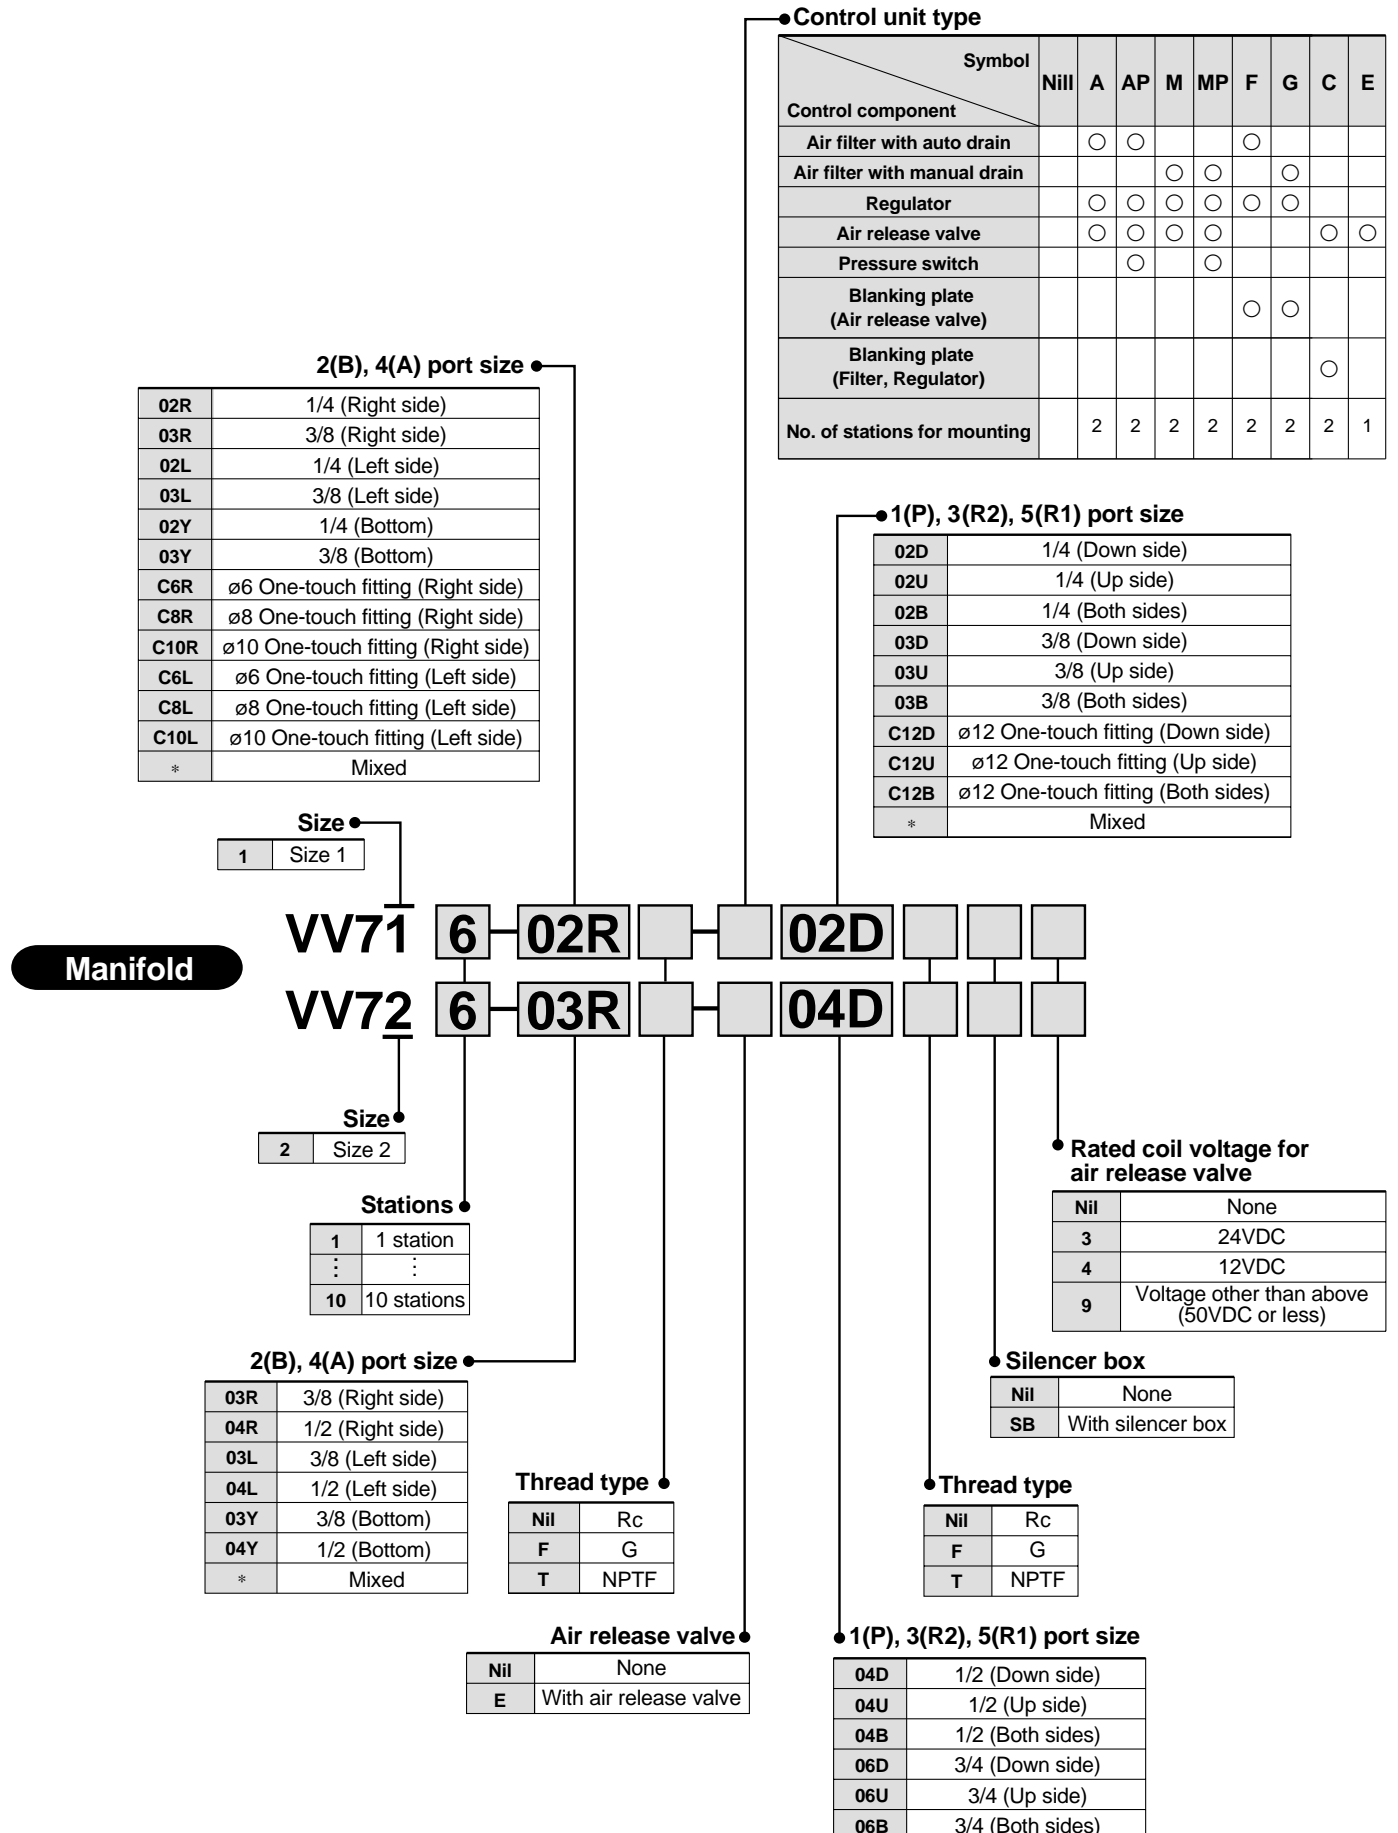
Control unit type

| Symbol / Control component | Nill | A | AP | M | MP | F | G | C | E |
|---|---|---|---|---|---|---|---|---|---|
| Air filter with auto drain | | ○ | ○ | | | ○ | | | |
| Air filter with manual drain | | | | ○ | ○ | | ○ | | |
| Regulator | | ○ | ○ | ○ | ○ | ○ | ○ | | |
| Air release valve | | ○ | ○ | ○ | ○ | | | ○ | ○ |
| Pressure switch | | | ○ | | ○ | | | | |
| Blanking plate (Air release valve) | | | | | | ○ | ○ | | |
| Blanking plate (Filter, Regulator) | | | | | | | | ○ | |
| No. of stations for mounting | | 2 | 2 | 2 | 2 | 2 | 2 | 2 | 1 |

2(B), 4(A) port size

| 02R | 1/4 (Right side) |
|---|---|
| 03R | 3/8 (Right side) |
| 02L | 1/4 (Left side) |
| 03L | 3/8 (Left side) |
| 02Y | 1/4 (Bottom) |
| 03Y | 3/8 (Bottom) |
| C6R | ø6 One-touch fitting (Right side) |
| C8R | ø8 One-touch fitting (Right side) |
| C10R | ø10 One-touch fitting (Right side) |
| C6L | ø6 One-touch fitting (Left side) |
| C8L | ø8 One-touch fitting (Left side) |
| C10L | ø10 One-touch fitting (Left side) |
| * | Mixed |

1(P), 3(R2), 5(R1) port size

| 02D | 1/4 (Down side) |
|---|---|
| 02U | 1/4 (Up side) |
| 02B | 1/4 (Both sides) |
| 03D | 3/8 (Down side) |
| 03U | 3/8 (Up side) |
| 03B | 3/8 (Both sides) |
| C12D | ø12 One-touch fitting (Down side) |
| C12U | ø12 One-touch fitting (Up side) |
| C12B | ø12 One-touch fitting (Both sides) |
| * | Mixed |

Size

| 1 | Size 1 |
|---|---|

Manifold

VV71 6 02R - 02D
VV72 6 03R - 04D

Size

| 2 | Size 2 |
|---|---|

Stations

| 1 | 1 station |
|---|---|
| ⋮ | ⋮ |
| 10 | 10 stations |

Rated coil voltage for air release valve

| Nil | None |
|---|---|
| 3 | 24VDC |
| 4 | 12VDC |
| 9 | Voltage other than above (50VDC or less) |

2(B), 4(A) port size

| 03R | 3/8 (Right side) |
|---|---|
| 04R | 1/2 (Right side) |
| 03L | 3/8 (Left side) |
| 04L | 1/2 (Left side) |
| 03Y | 3/8 (Bottom) |
| 04Y | 1/2 (Bottom) |
| * | Mixed |

Silencer box

| Nil | None |
|---|---|
| SB | With silencer box |

Thread type

| Nil | Rc |
|---|---|
| F | G |
| T | NPTF |

Thread type

| Nil | Rc |
|---|---|
| F | G |
| T | NPTF |

Air release valve

| Nil | None |
|---|---|
| E | With air release valve |

1(P), 3(R2), 5(R1) port size

| 04D | 1/2 (Down side) |
|---|---|
| 04U | 1/2 (Up side) |
| 04B | 1/2 (Both sides) |
| 06D | 3/4 (Down side) |
| 06U | 3/4 (Up side) |
| 06B | 3/4 (Both sides) |